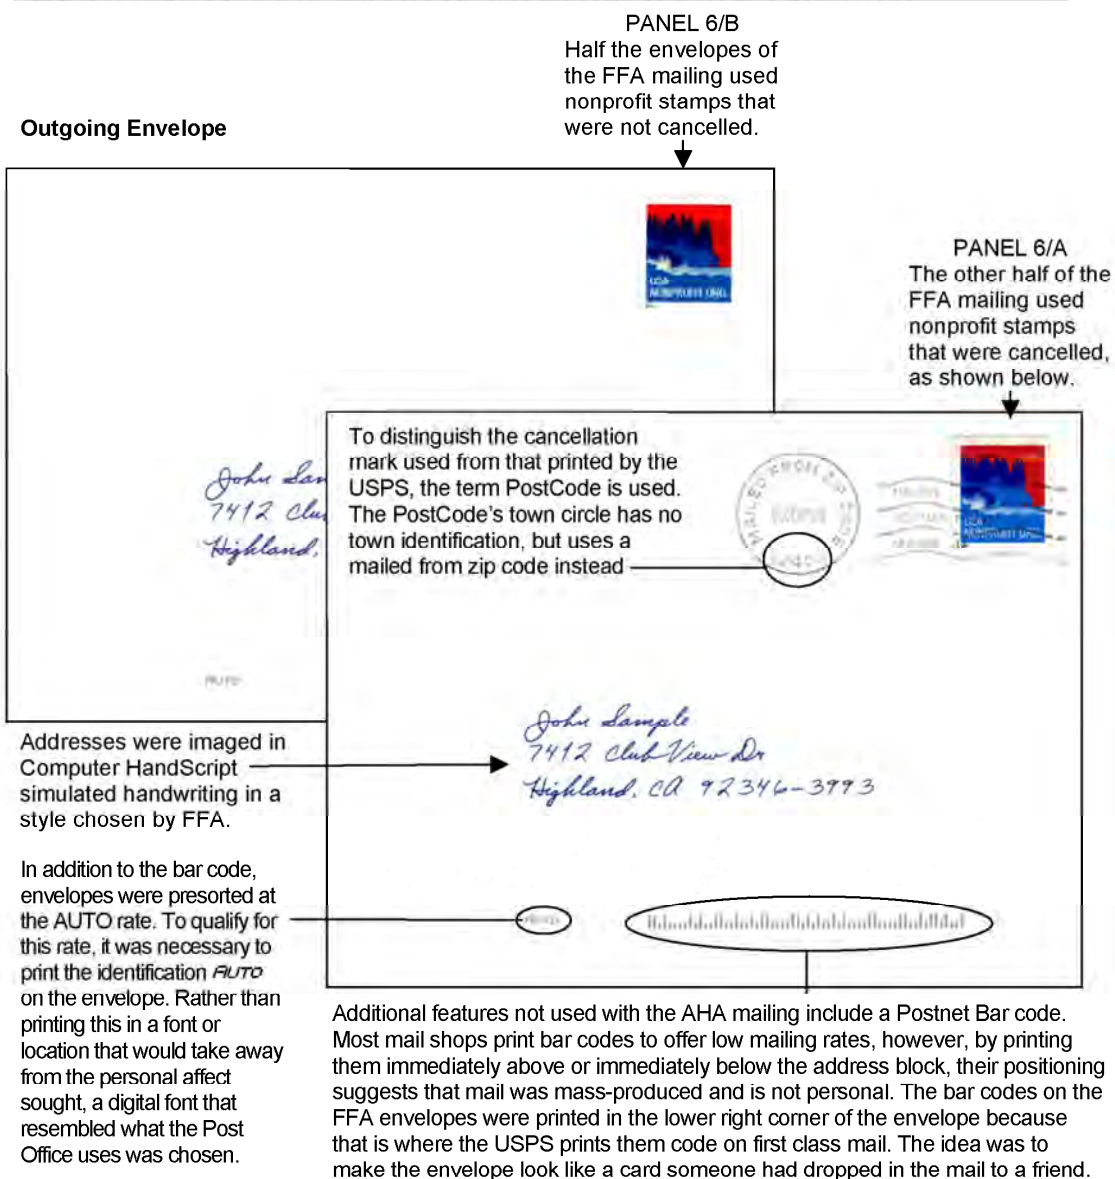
PANEL 6/B
Half the envelopes of the FFA mailing used nonprofit stamps that were not cancelled.

Outgoing Envelope

USA NONPROFIT ORG.

John Sa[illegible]
7412 Clu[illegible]
Highland, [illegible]

AUTO

PANEL 6/A
The other half of the FFA mailing used nonprofit stamps that were cancelled, as shown below.

To distinguish the cancellation mark used from that printed by the USPS, the term PostCode is used. The PostCode's town circle has no town identification, but uses a mailed from zip code instead

MAILED FROM ZIP CODE

USA NONPROFIT ORG.

John Sample
7412 Club View Dr
Highland, CA 92346-3993

Addresses were imaged in Computer HandScript simulated handwriting in a style chosen by FFA.

In addition to the bar code, envelopes were presorted at the AUTO rate. To qualify for this rate, it was necessary to print the identification AUTO on the envelope. Rather than printing this in a font or location that would take away from the personal affect sought, a digital font that resembled what the Post Office uses was chosen.

Additional features not used with the AHA mailing include a Postnet Bar code. Most mail shops print bar codes to offer low mailing rates, however, by printing them immediately above or immediately below the address block, their positioning suggests that mail was mass-produced and is not personal. The bar codes on the FFA envelopes were printed in the lower right corner of the envelope because that is where the USPS prints them code on first class mail. The idea was to make the envelope look like a card someone had dropped in the mail to a friend.